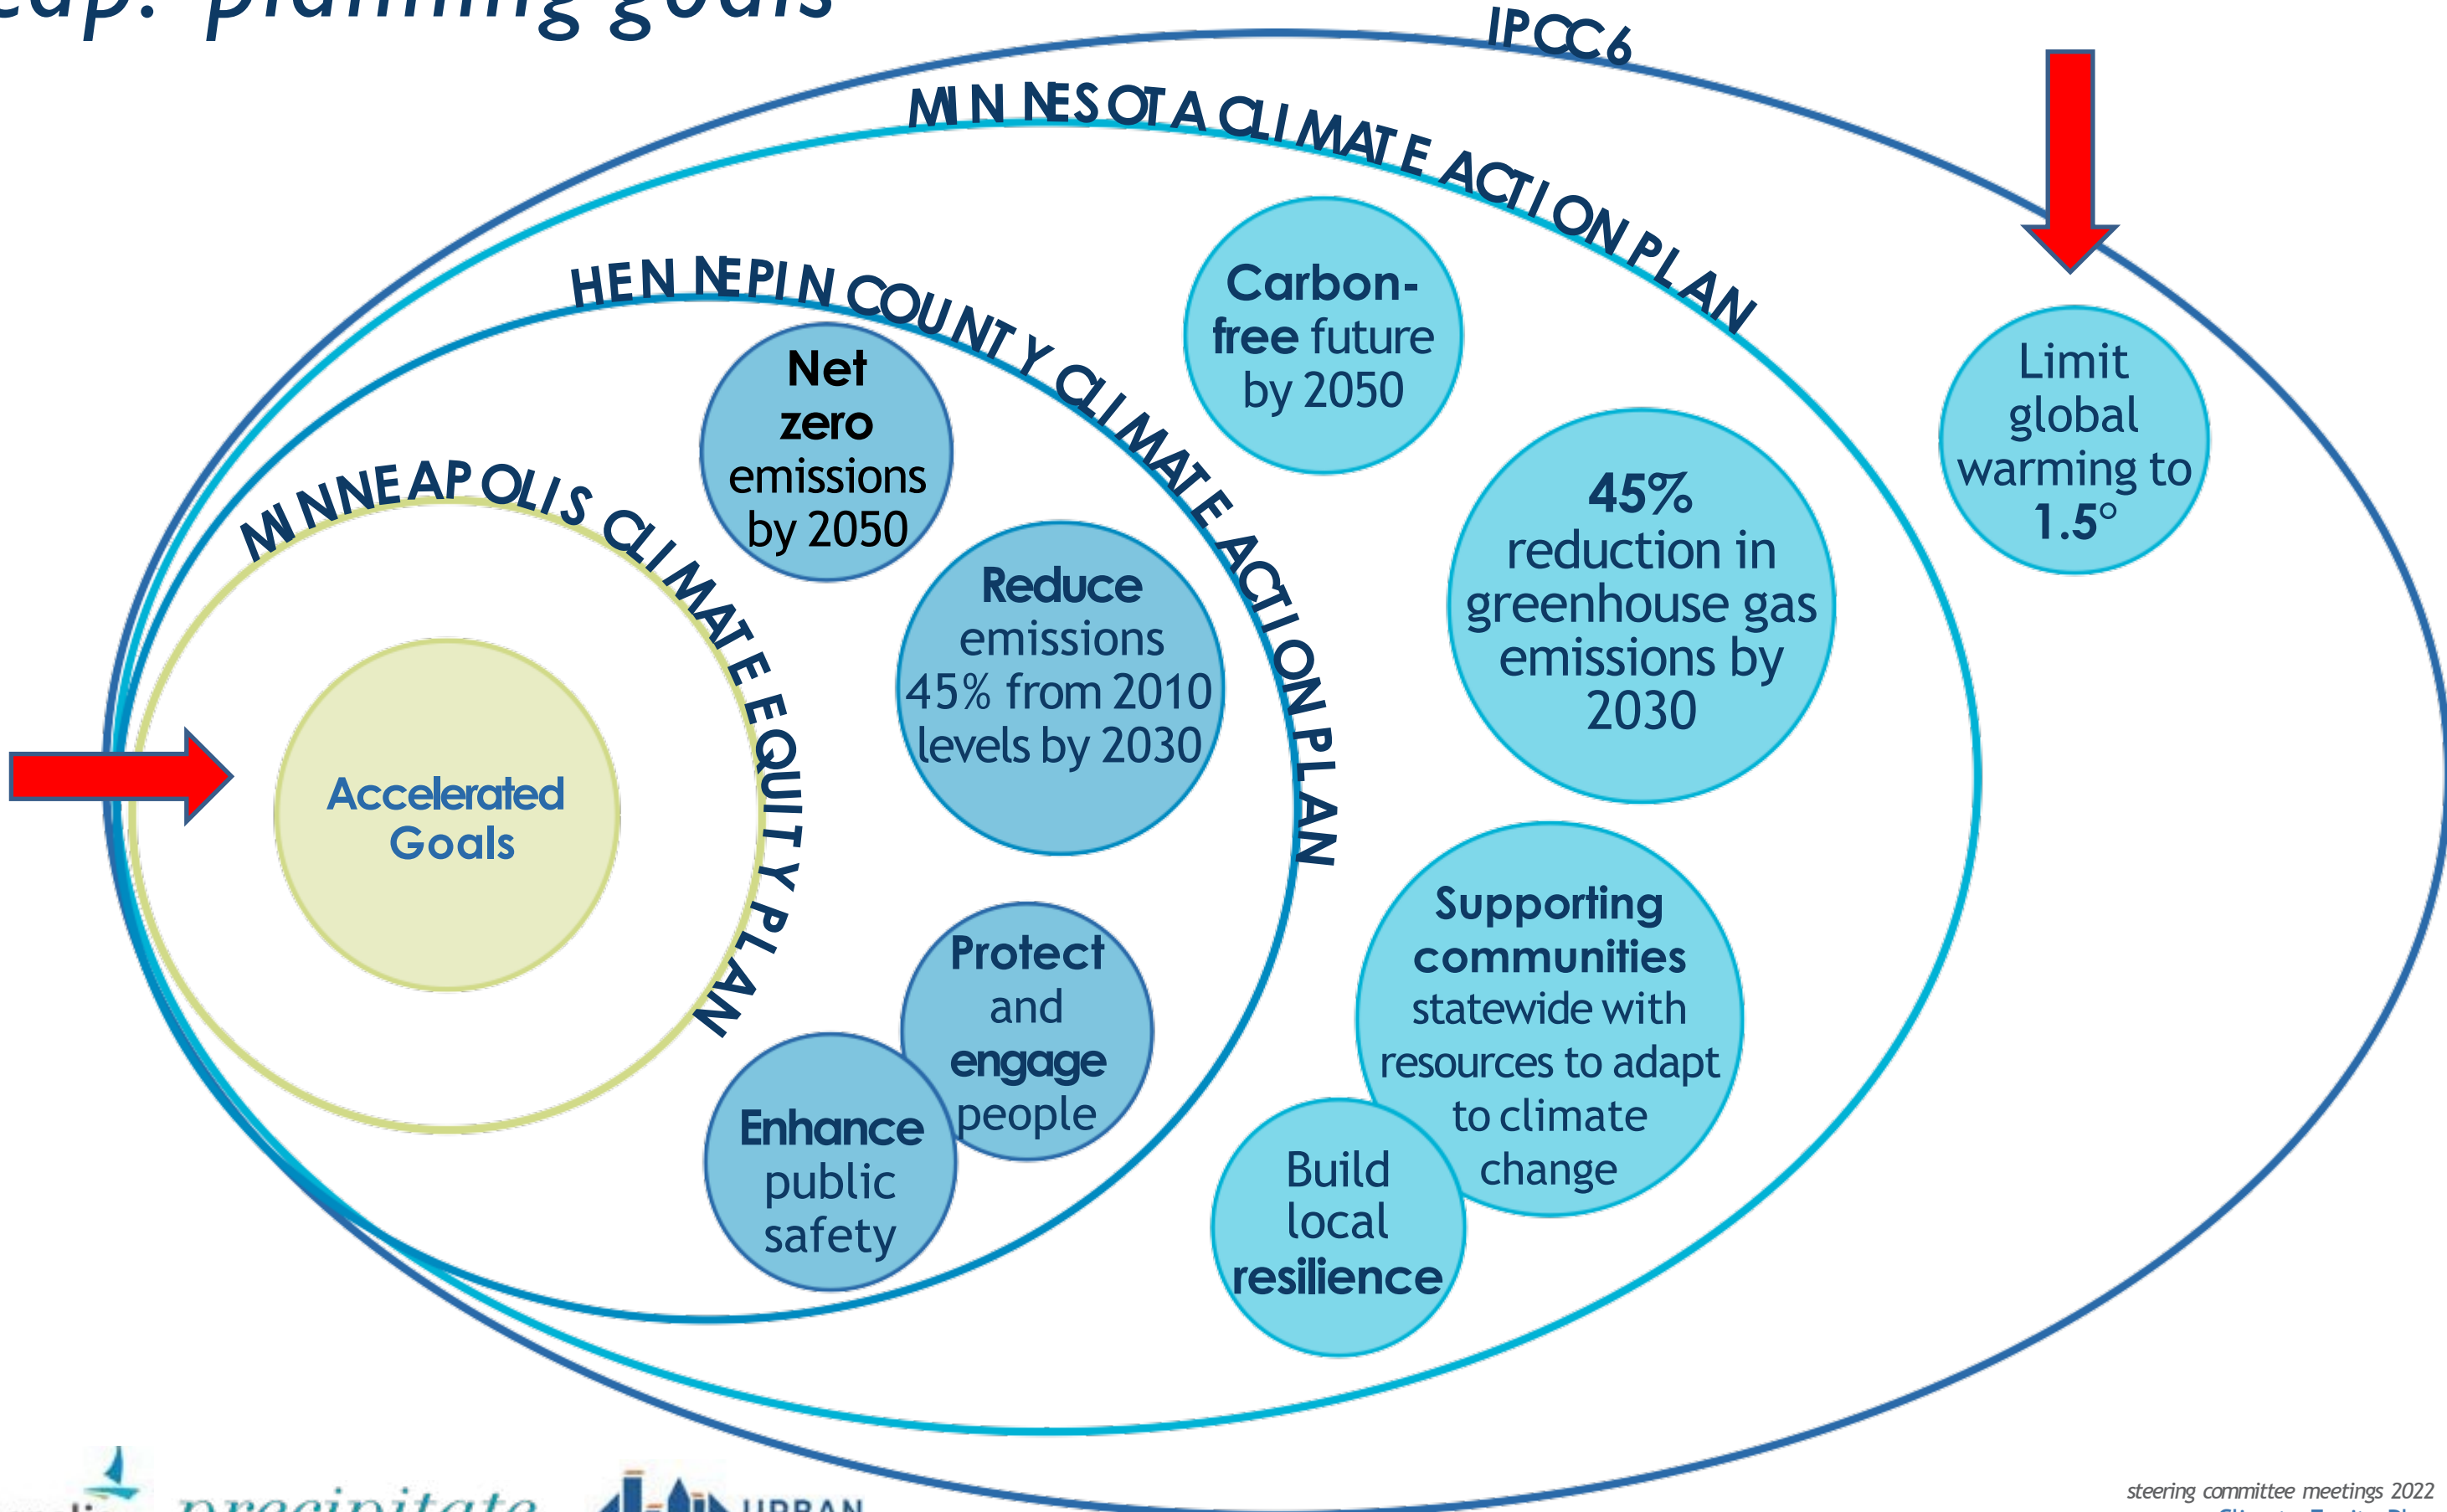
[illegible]ap: planning goals

IPCC6

MINNESOTA CLIMATE ACTION PLAN

HENNEPIN COUNTY CLIMATE ACTION PLAN

MINNEAPOLIS CLIMATE EQUITY PLAN

Accelerated Goals

Net zero emissions by 2050

Reduce emissions 45% from 2010 levels by 2030

Protect and engage people

Enhance public safety

Carbon-free future by 2050

45% reduction in greenhouse gas emissions by 2030

Supporting communities statewide with resources to adapt to climate change

Build local resilience

Limit global warming to 1.5°

precipitate

URBAN

steering committee meetings 2022